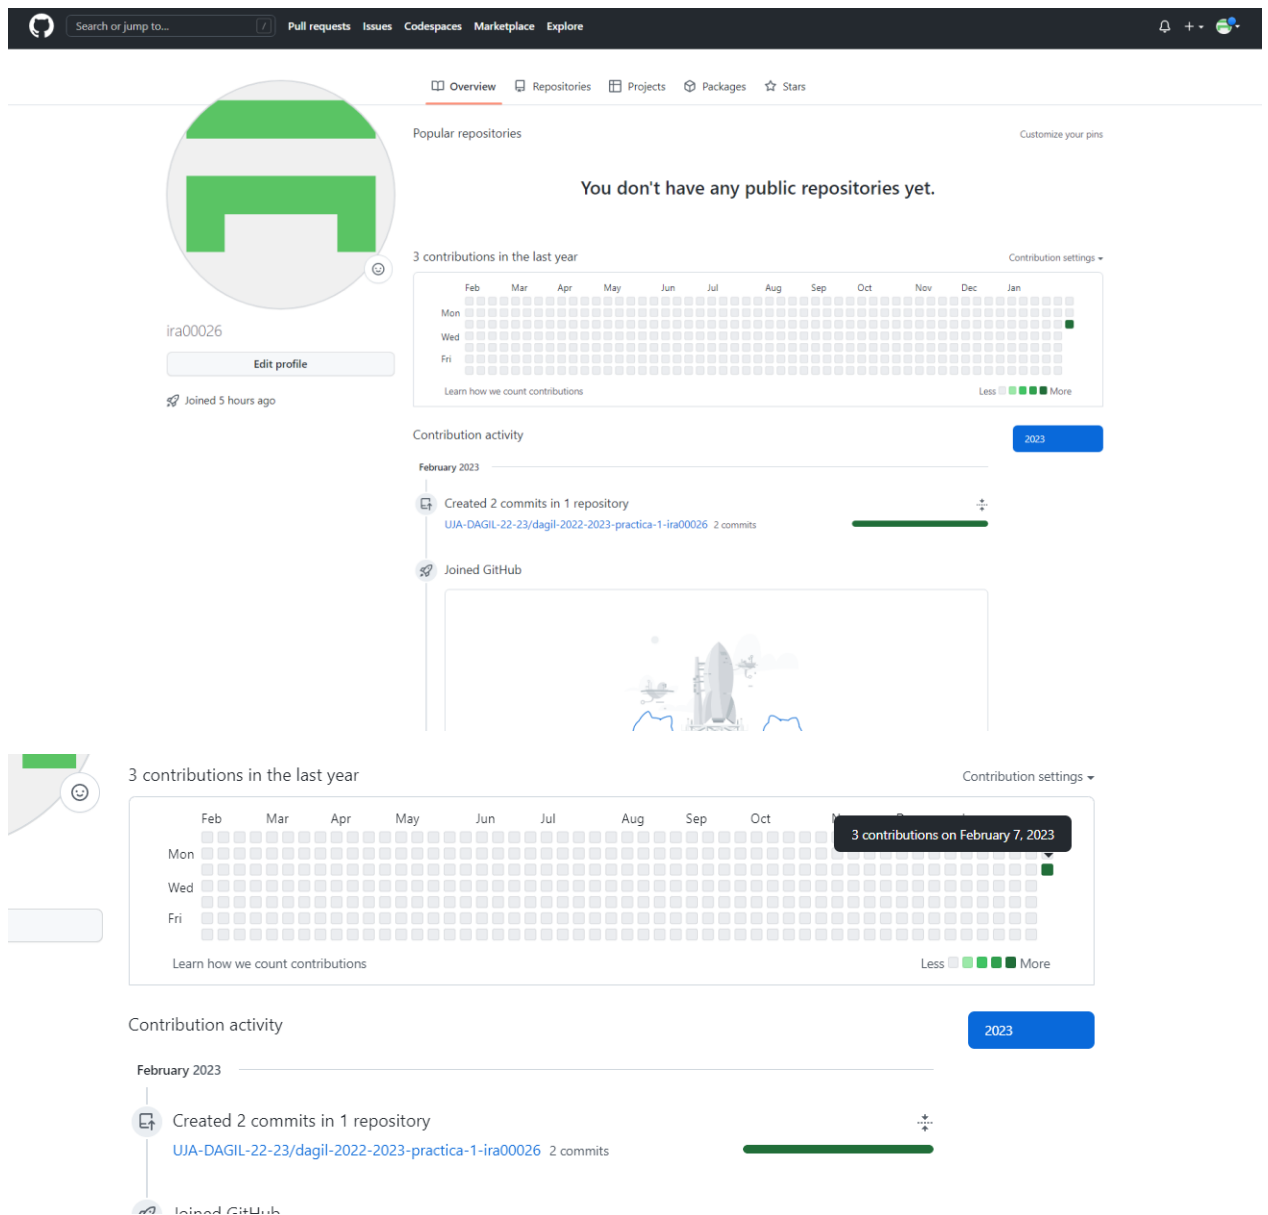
Search or jump to... / Pull requests Issues Codespaces Marketplace Explore

Overview Repositories Projects Packages Stars

ira00026

Edit profile

Joined 5 hours ago

Popular repositories

Customize your pins

You don't have any public repositories yet.

3 contributions in the last year

Contribution settings

Feb Mar Apr May Jun Jul Aug Sep Oct Nov Dec Jan

Mon
Wed
Fri

Learn how we count contributions

Less More

Contribution activity

2023

February 2023

Created 2 commits in 1 repository

UJA-DAGIL-22-23/dagil-2022-2023-practica-1-ira00026 2 commits

Joined GitHub

3 contributions in the last year

Contribution settings

Feb Mar Apr May Jun Jul Aug Sep Oct

3 contributions on February 7, 2023

Mon
Wed
Fri

Learn how we count contributions

Less More

Contribution activity

2023

February 2023

Created 2 commits in 1 repository

UJA-DAGIL-22-23/dagil-2022-2023-practica-1-ira00026 2 commits

Joined GitHub